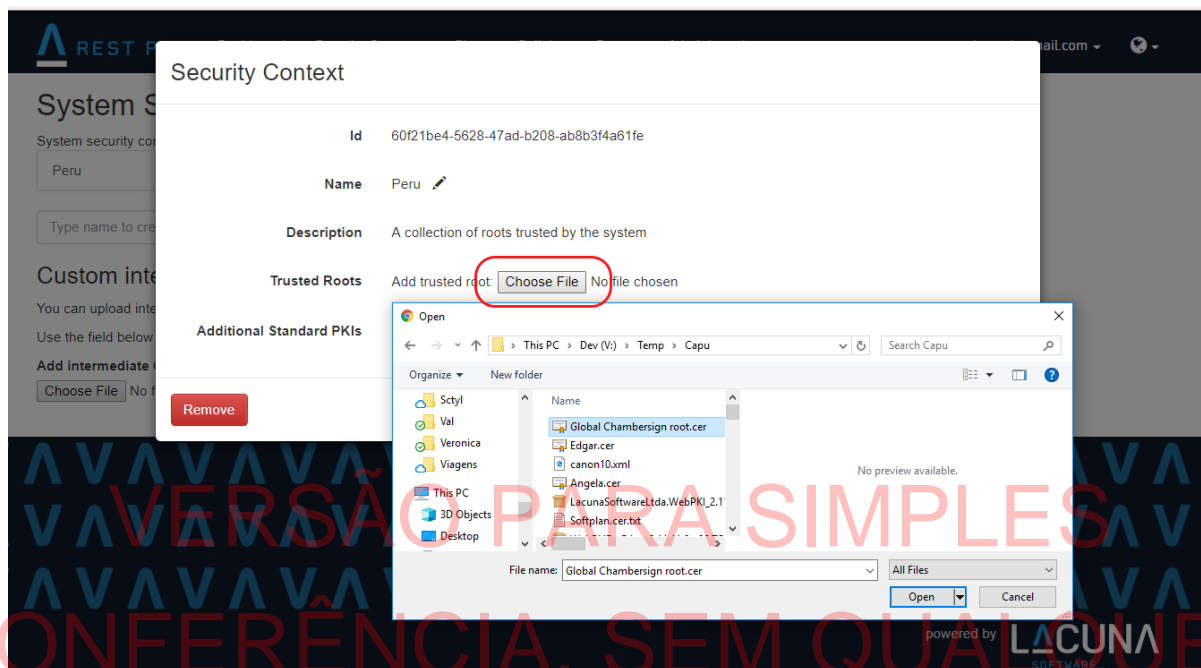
REST P

ail.com

System S

System security co

Peru

Type name to cre

Custom inte

You can upload inte

Use the field below

Add intermediate

Choose File No f

Security Context

Id 60f21be4-5628-47ad-b208-ab8b3f4a61fe

Name Peru

Description A collection of roots trusted by the system

Trusted Roots Add trusted root: Choose File No file chosen

Additional Standard PKIs

Remove

Open

This PC > Dev (V:) > Temp > Capu

Search Capu

Organize New folder

Sctyl
Val
Veronica
Viagens
This PC
3D Objects
Desktop

Name

Global Chambersign root.cer
Edgar.cer
canon10.xml
Angela.cer
LacunaSoftwareLtda.WebPKI_2.1
Softplan.cer.txt

No preview available.

File name: Global Chambersign root.cer

All Files

Open

Cancel

VERSÃO PARA SIMPLES

CONFERÊNCIA, SEM QUALQUER

powered by LACUNA SOFTWARE